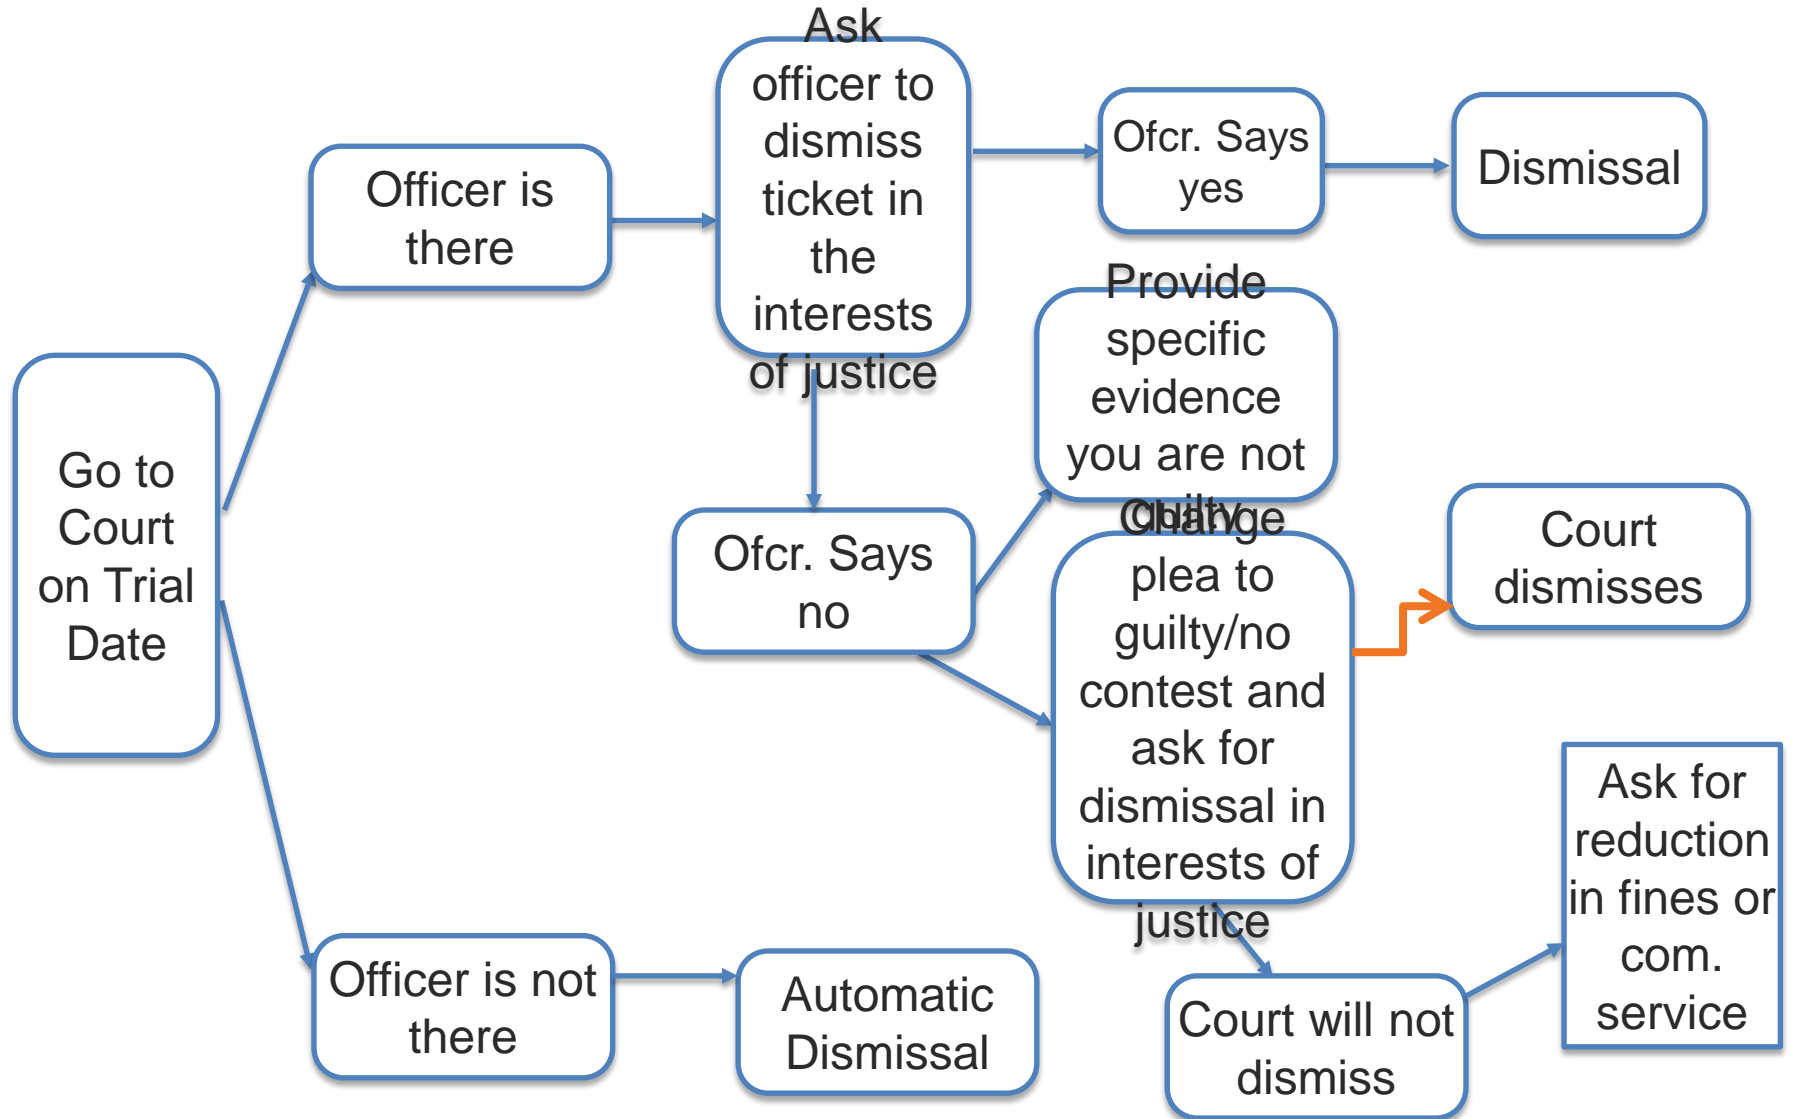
Go to Court on Trial Date

Officer is there

Ask officer to dismiss ticket in the interests of justice

Ofcr. Says yes

Dismissal

Ofcr. Says no

Provide specific evidence you are not guilty

Change plea to guilty/no contest and ask for dismissal in interests of justice

Court dismisses

Court will not dismiss

Ask for reduction in fines or com. service

Officer is not there

Automatic Dismissal